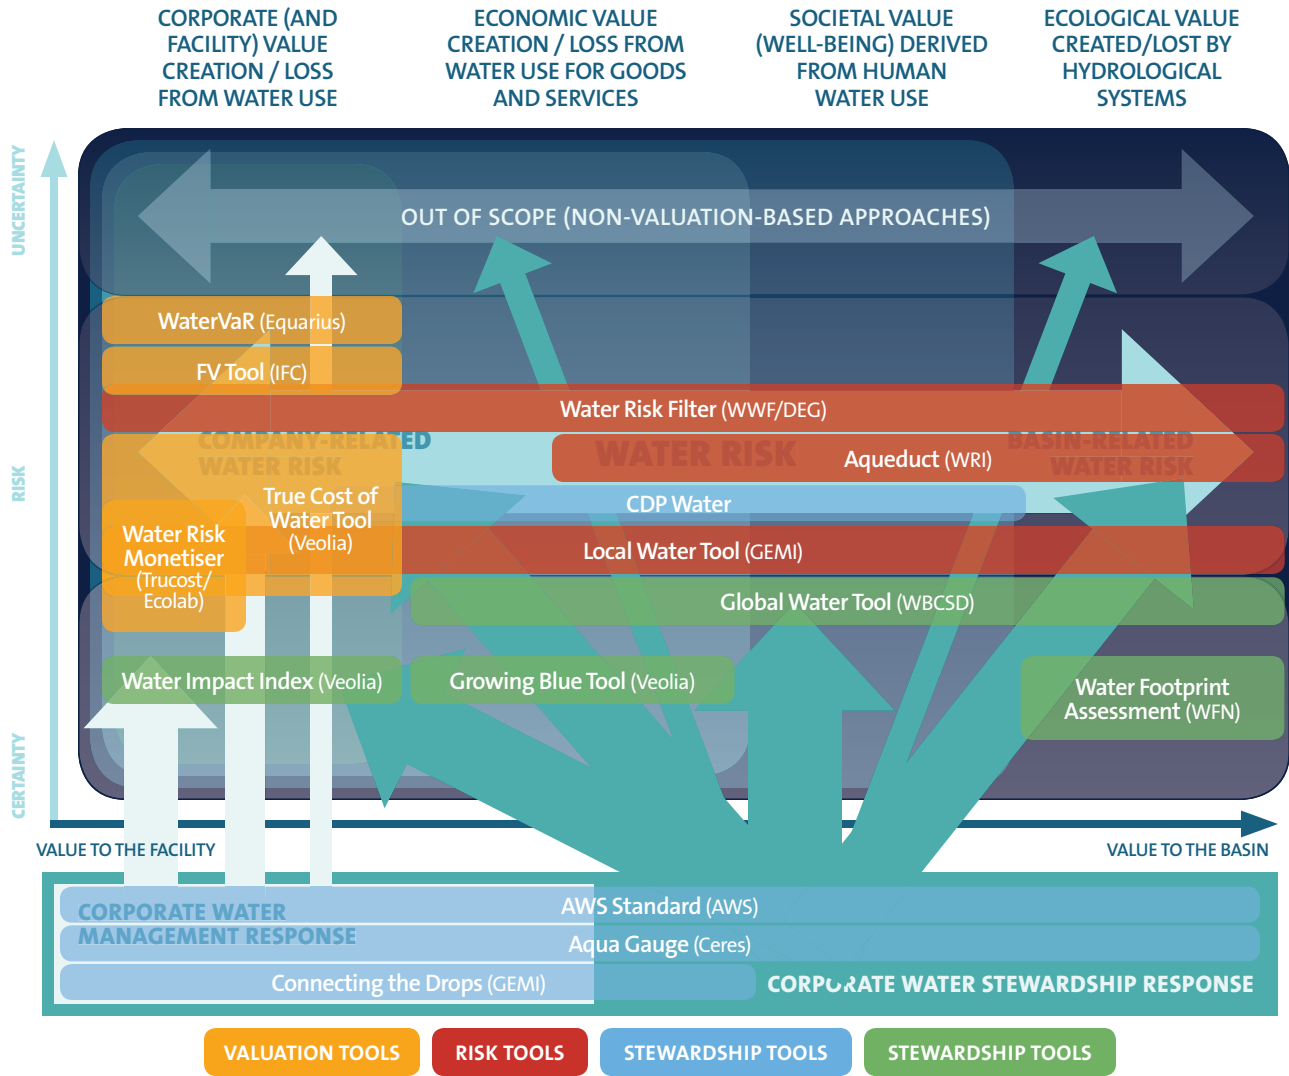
CORPORATE (AND FACILITY) VALUE CREATION / LOSS FROM WATER USE

ECONOMIC VALUE CREATION / LOSS FROM WATER USE FOR GOODS AND SERVICES

SOCIETAL VALUE (WELL-BEING) DERIVED FROM HUMAN WATER USE

ECOLOGICAL VALUE CREATED/LOST BY HYDROLOGICAL SYSTEMS

UNCERTAINTY

RISK

CERTAINTY

OUT OF SCOPE (NON-VALUATION-BASED APPROACHES)

WaterVaR (Equarius)

FV Tool (IFC)

Water Risk Filter (WWF/DEG)

COMPANY-RELATED WATER RISK

WATER RISK

BASIN-RELATED WATER RISK

Aqueduct (WRI)

True Cost of Water Tool (Veolia)

Water Risk Monetiser (Trucost/ Ecolab)

CDP Water

Local Water Tool (GEMI)

Global Water Tool (WBCSD)

Water Impact Index (Veolia)

Growing Blue Tool (Veolia)

Water Footprint Assessment (WFN)

VALUE TO THE FACILITY

VALUE TO THE BASIN

CORPORATE WATER MANAGEMENT RESPONSE

AWS Standard (AWS)

Aqua Gauge (Ceres)

Connecting the Drops (GEMI)

CORPORATE WATER STEWARDSHIP RESPONSE

VALUATION TOOLS

RISK TOOLS

STEWARDSHIP TOOLS

STEWARDSHIP TOOLS